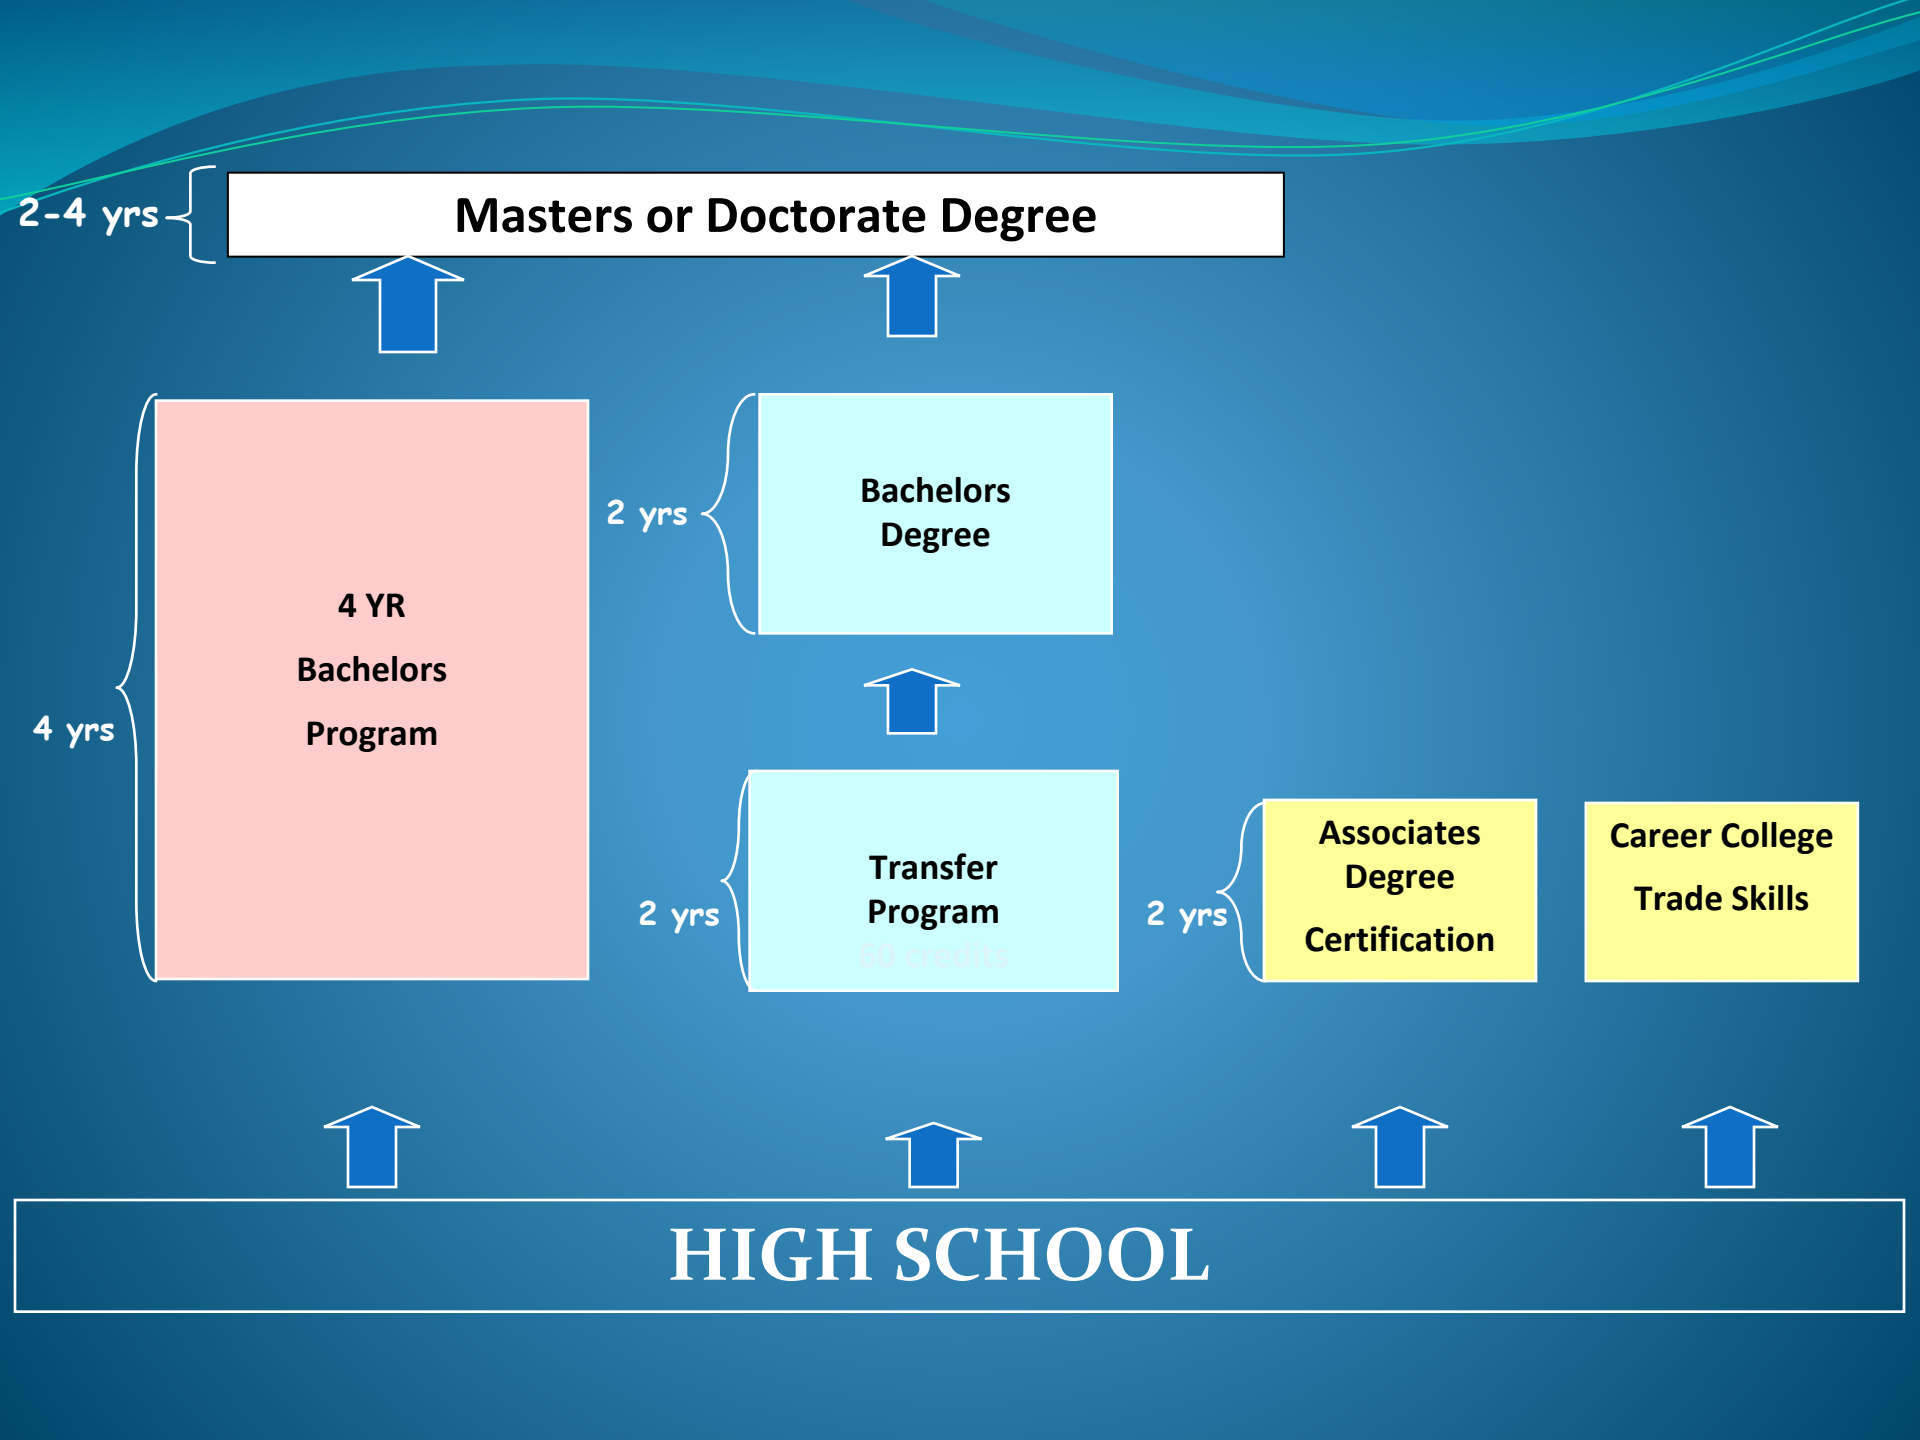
2-4 yrs

Masters or Doctorate Degree

4 yrs

4 YR

Bachelors

Program

2 yrs

Bachelors Degree

2 yrs

Transfer Program

60 credits

2 yrs

Associates Degree

Certification

Career College

Trade Skills

HIGH SCHOOL